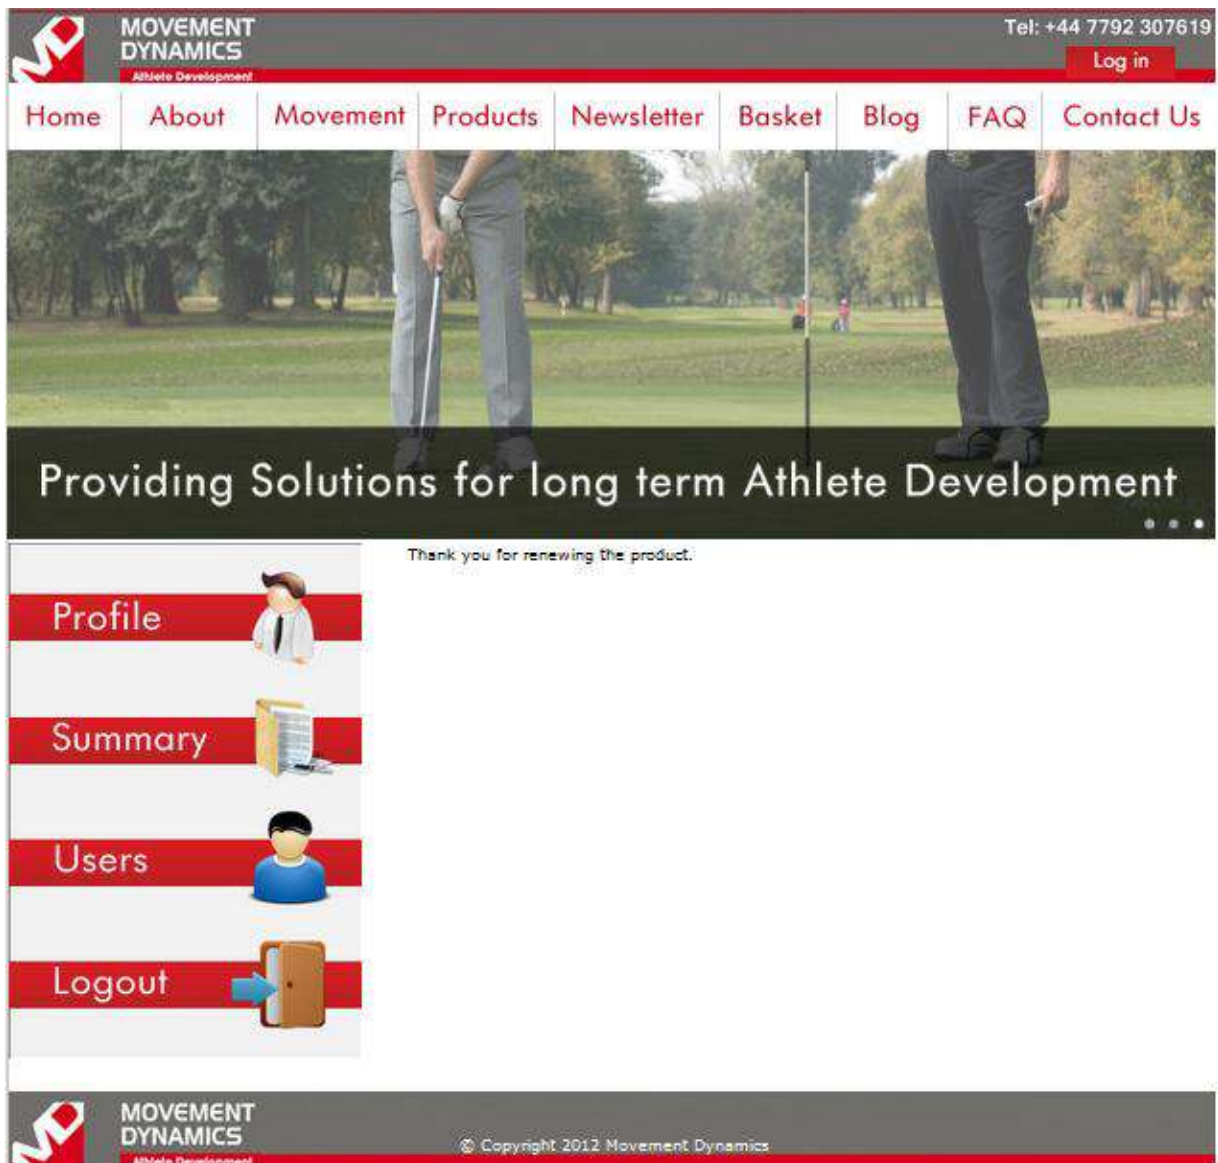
MOVEMENT DYNAMICS
Athlete Development

Tel: +44 7792 307619

Log in

Home | About | Movement | Products | Newsletter | Basket | Blog | FAQ | Contact Us

Providing Solutions for long term Athlete Development

Profile

Summary

Users

Logout

Thank you for renewing the product.

MOVEMENT DYNAMICS
Athlete Development

© Copyright 2012 Movement Dynamics